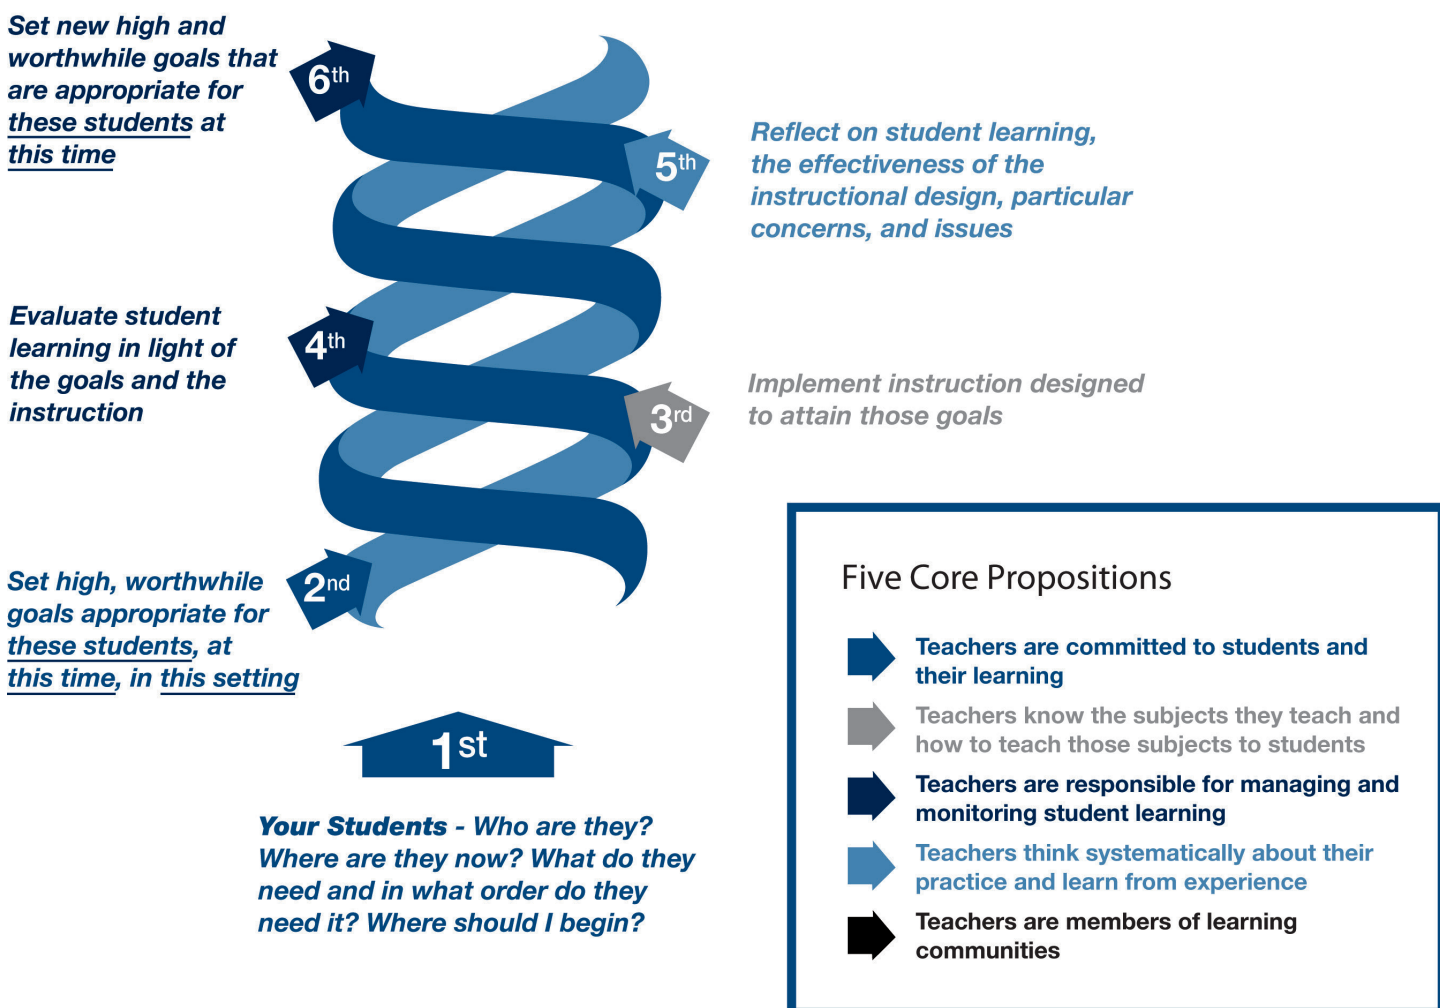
Set new high and worthwhile goals that are appropriate for these students at this time

6th

5th

Reflect on student learning, the effectiveness of the instructional design, particular concerns, and issues

Evaluate student learning in light of the goals and the instruction

4th

3rd

Implement instruction designed to attain those goals

Set high, worthwhile goals appropriate for these students, at this time, in this setting

2nd

1st

Your Students - Who are they? Where are they now? What do they need and in what order do they need it? Where should I begin?

Five Core Propositions

Teachers are committed to students and their learning

Teachers know the subjects they teach and how to teach those subjects to students

Teachers are responsible for managing and monitoring student learning

Teachers think systematically about their practice and learn from experience

Teachers are members of learning communities